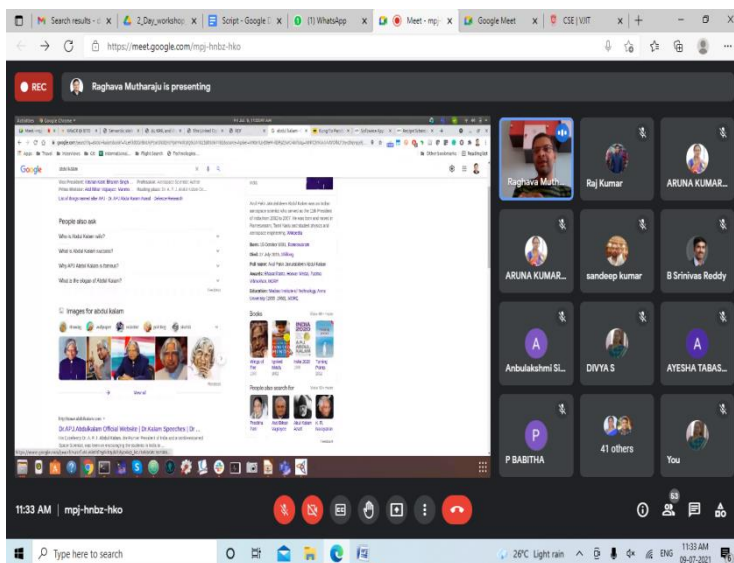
M Search results - | 2_Day_workshop | Script - Google D | (1) WhatsApp | Meet - mpj | Google Meet | CSE | VJIT

https://meet.google.com/mpj-hnbz-hko

REC

Raghava Mutharaju is presenting

Google abdul kalam

People also ask

Who is Abdul Kalam wife?

What is Abdul Kalam success?

Why APJ Abdul Kalam is famous?

What is the slogan of Abdul Kalam?

Images for abdul kalam

Dr.APJ.AbdulKalam Official Website | Dr.Kalam Speeches | Dr. ...

Born: 15 October 1931, Rameswaram

Died: 27 July 2015, Shillong

Books

People also search for

Raghava Muth...

Raj Kumar

ARUNA KUMAR...

ARUNA KUMAR...

sandeep kumar

B Srinivas Reddy

A

Anbulakshmi Si...

DIVYA S

A

AYESHA TABAS...

P

P BABITHA

41 others

You

11:33 AM | mpj-hnbz-hko

63

Type here to search

26°C Light rain ENG 11:33 AM 09-07-2021